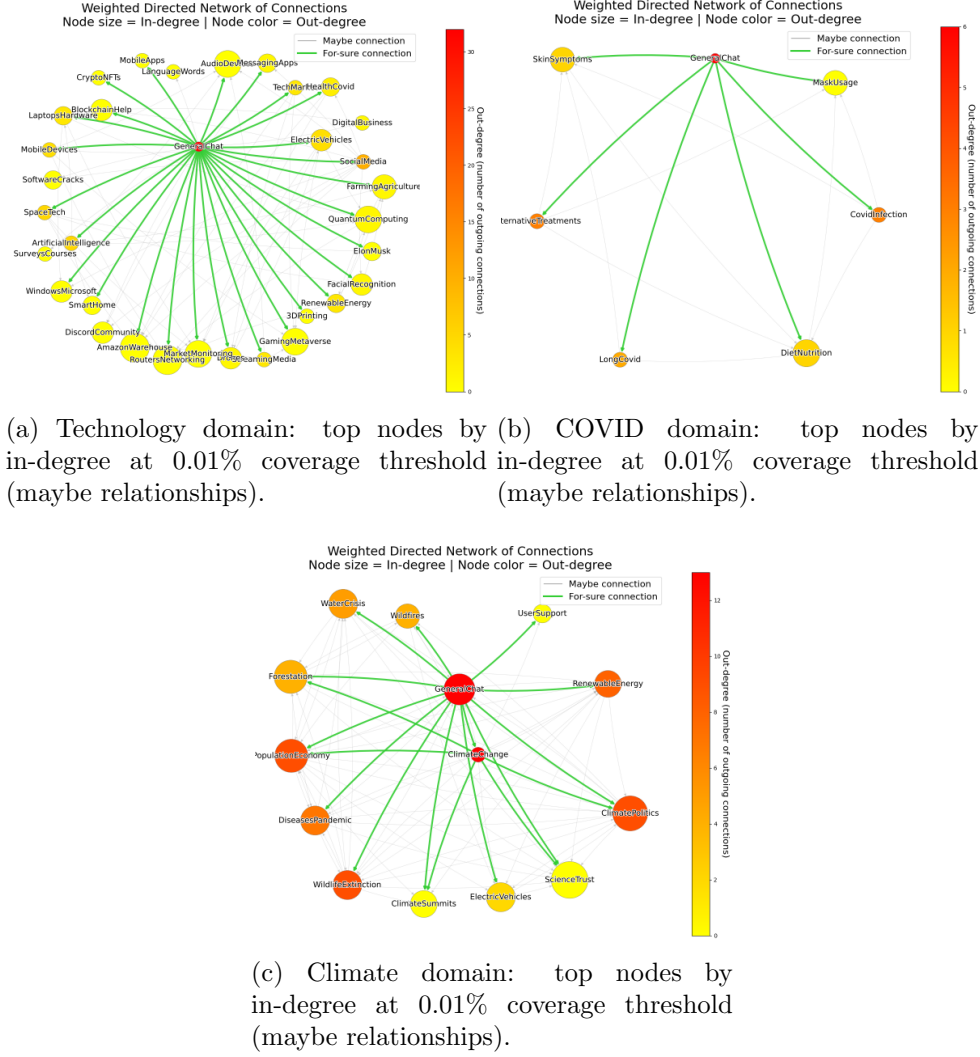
Weighted Directed Network of Connections
Node size = In-degree | Node color = Out-degree

Maybe connection
For-sure connection

MobileApps
AudioDev
MessagingApps
LanguageWords
CryptoNFTs
TechMarket
HealthCovid
BlockchainHelp
LaptopsHardware
DigitalBusiness
ElectricVehicles
MobileDevices
GeneralChat
SocialMedia
SoftwareCracks
FarmingAgriculture
SpaceTech
QuantumComputing
ArtificialIntelligence
SurveysCourses
ElonMusk
FacialRecognition
WindowsMicrosoft
SmartHome
RenewableEnergy
3DPrinting
DiscordCommunity
GamingMetaverse
AmazonWarehouse
MarketMonitoring
RoutersNetworking
Drones
StreamingMedia

Out-degree (number of outgoing connections)
0 5 10 15 20 25 30

Weighted Directed Network of Connections
Node size = In-degree | Node color = Out-degree

Maybe connection
For-sure connection

SkinSymptoms
GeneralChat
MaskUsage
AlternativeTreatments
CovidInfection
LongCovid
DietNutrition

Out-degree (number of outgoing connections)
0 1 2 3 4 5 6

(a) Technology domain: top nodes by in-degree at 0.01% coverage threshold (maybe relationships).

(b) COVID domain: top nodes by in-degree at 0.01% coverage threshold (maybe relationships).

Weighted Directed Network of Connections
Node size = In-degree | Node color = Out-degree

Maybe connection
For-sure connection

WaterCrisis
Wildfires
UserSupport
Forestation
GeneralChat
RenewableEnergy
PopulationEconomy
ClimateChange
ClimatePolitics
DiseasesPandemic
WildlifeExtinction
ScienceTrust
ClimateSummits
ElectricVehicles

Out-degree (number of outgoing connections)
0 2 4 6 8 10 12

(c) Climate domain: top nodes by in-degree at 0.01% coverage threshold (maybe relationships).